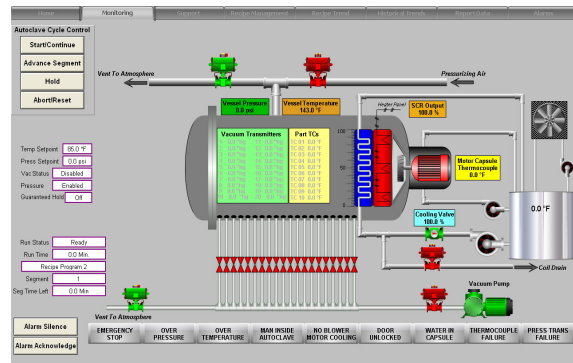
Home Monitoring Support Recipe Management Recipe Trend Historical Trends Report Status Alarms

Autoclave Cycle Control

Start/Continue

Advance Segment

Hold

Abort/Reset

Vent To Atmosphere

Pressurizing Air

Vessel Pressure 0.0 psi

Vessel Temperature 143.0 °F

Heater Panel

SCR Output 100.0 %

Vacuum Transmitters

Part TCs

Motor Capsule Thermocouple 0.0 °F

Cooling Valve 100.0 %

0.0 °F

Temp Setpoint 85.0 °F

Press Setpoint 0.0 psi

Vac Status Disabled

Pressure Enabled

Guaranteed Hold Off

Run Status Ready

Run Time 0.0 Min.

Recipe Program 2

Segment 1

Seg Time Left 0.0 Min.

Coil Drain

Vacuum Pump

Vent To Atmosphere

Alarm Silence

Alarm Acknowledge

EMERGENCY STOP

OVER PRESSURE

OVER TEMPERATURE

MAN INSIDE AUTOCLAVE

NO BLOWER MOTOR COOLING

DOOR UNLOCKED

WATER IN CAPSULE

THERMOCOUPLE FAILURE

PRESS TRANS FAILURE